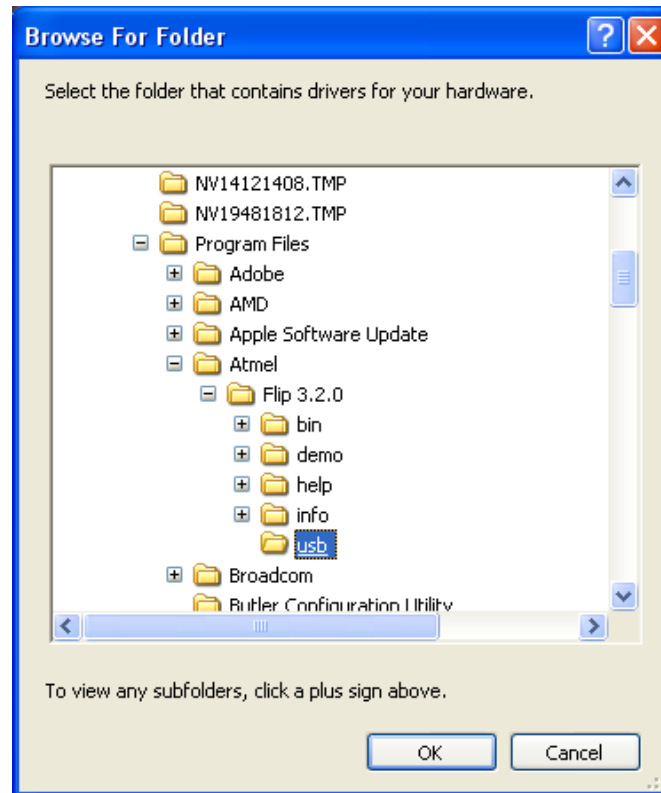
Browse For Folder

Select the folder that contains drivers for your hardware.

NV14121408.TMP
NV19481812.TMP
Program Files
Adobe
AMD
Apple Software Update
Atmel
Flip 3.2.0
bin
demo
help
info
usb
Broadcom
Butler Configuration Utility

To view any subfolders, click a plus sign above.

OK
Cancel